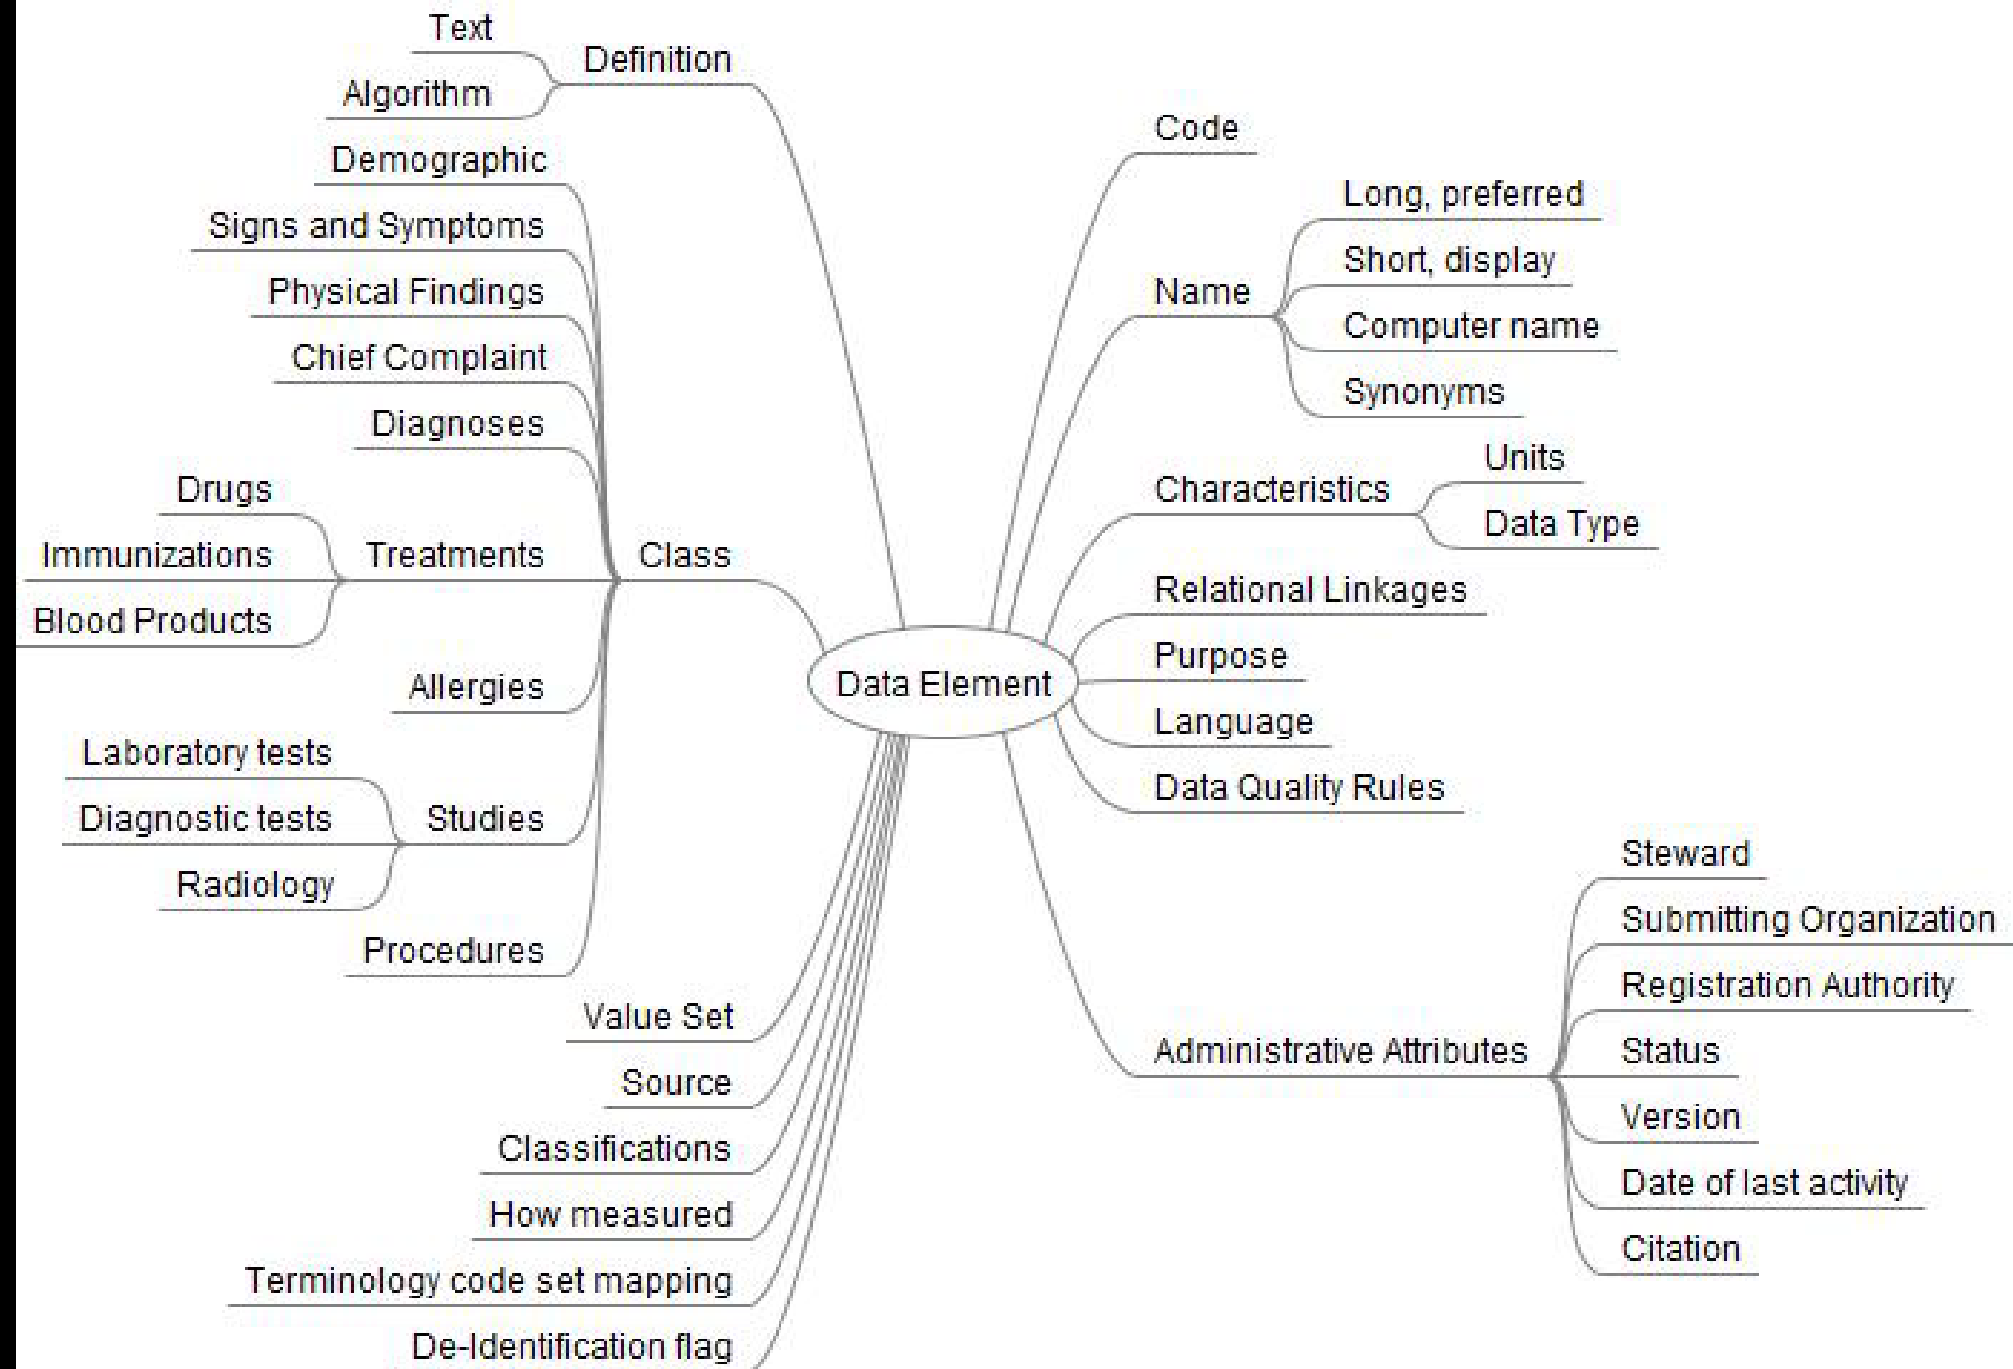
Data Element

Definition
Text
Algorithm

Class
Demographic
Signs and Symptoms
Physical Findings
Chief Complaint
Diagnoses
Treatments
Drugs
Immunizations
Blood Products
Allergies
Studies
Laboratory tests
Diagnostic tests
Radiology
Procedures

Value Set
Source
Classifications
How measured
Terminology code set mapping
De-Identification flag

Code
Name
Long, preferred
Short, display
Computer name
Synonyms
Characteristics
Units
Data Type
Relational Linkages
Purpose
Language
Data Quality Rules
Administrative Attributes
Steward
Submitting Organization
Registration Authority
Status
Version
Date of last activity
Citation